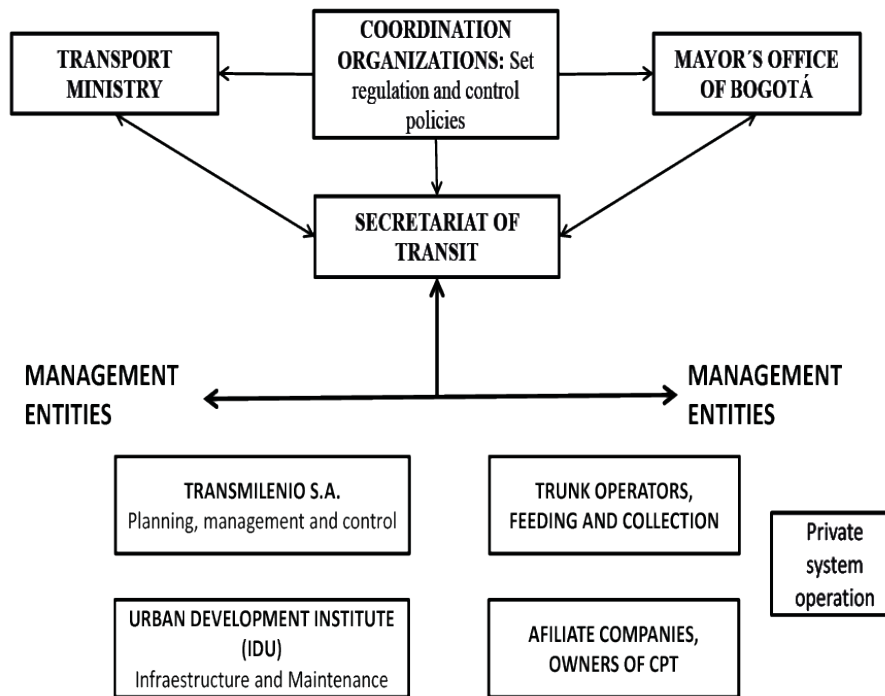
TRANSPORT MINISTRY

COORDINATION ORGANIZATIONS: Set regulation and control policies

MAYOR´S OFFICE OF BOGOTÁ

SECRETARIAT OF TRANSIT

MANAGEMENT ENTITIES

MANAGEMENT ENTITIES

TRANSMILENIO S.A.
Planning, management and control

TRUNK OPERATORS, FEEDING AND COLLECTION

Private system operation

URBAN DEVELOPMENT INSTITUTE (IDU)
Infraestructure and Maintenance

AFILIATE COMPANIES, OWNERS OF CPT